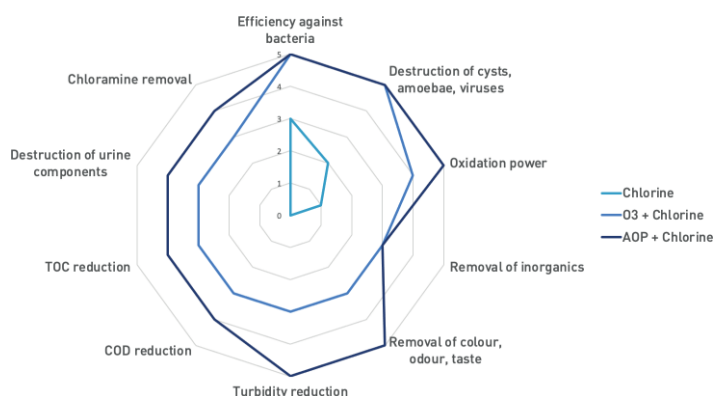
Efficiency against bacteria

5
4
3
2
1
0

Destruction of cysts, amoebae, viruses

Oxidation power

Removal of inorganics

Removal of colour, odour, taste

Turbidity reduction

COD reduction

TOC reduction

Destruction of urine components

Chloramine removal

Chlorine
O3 + Chlorine
AOP + Chlorine